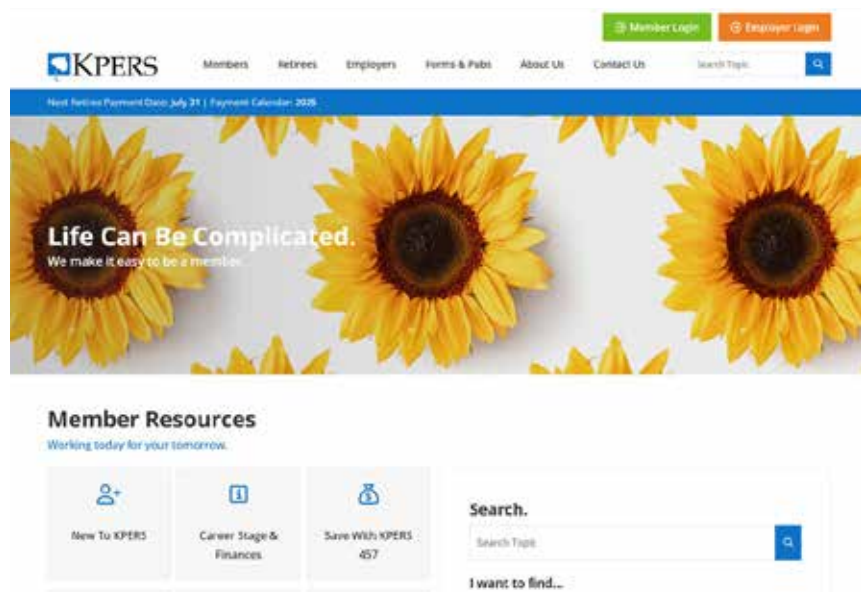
Member Login
Employer Login

KPERS

Members
Retirees
Employers
Forms & Pubs
About Us
Contact Us
Search Topic

Next Retiree Payment Date: July 31 | Payment Calendar: 2025

Life Can Be Complicated.
We make it easy to be a member.

Member Resources
Working today for your tomorrow.

New To KPERS

Career Stage & Finances

Save With KPERS 457

Search.
Search Topic

I want to find...